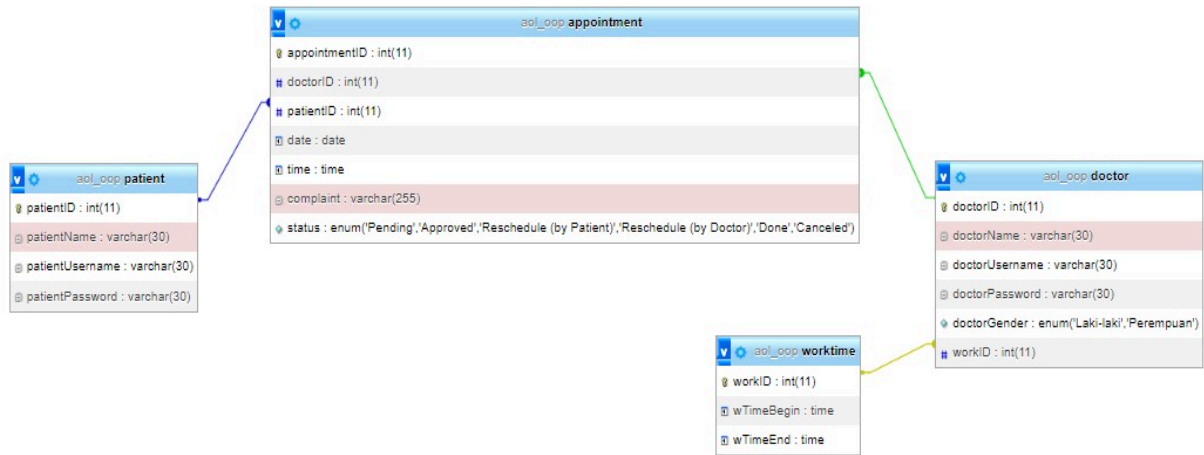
aol_oop appointment
appointmentID : int(11)
doctorID : int(11)
patientID : int(11)
date : date
time : time
complaint : varchar(255)
status : enum('Pending','Approved','Reschedule (by Patient)','Reschedule (by Doctor)','Done','Canceled')

aol_oop patient
patientID : int(11)
patientName : varchar(30)
patientUsername : varchar(30)
patientPassword : varchar(30)

aol_oop doctor
doctorID : int(11)
doctorName : varchar(30)
doctorUsername : varchar(30)
doctorPassword : varchar(30)
doctorGender : enum('Laki-laki','Perempuan')
workID : int(11)

aol_oop worktime
workID : int(11)
wTimeBegin : time
wTimeEnd : time